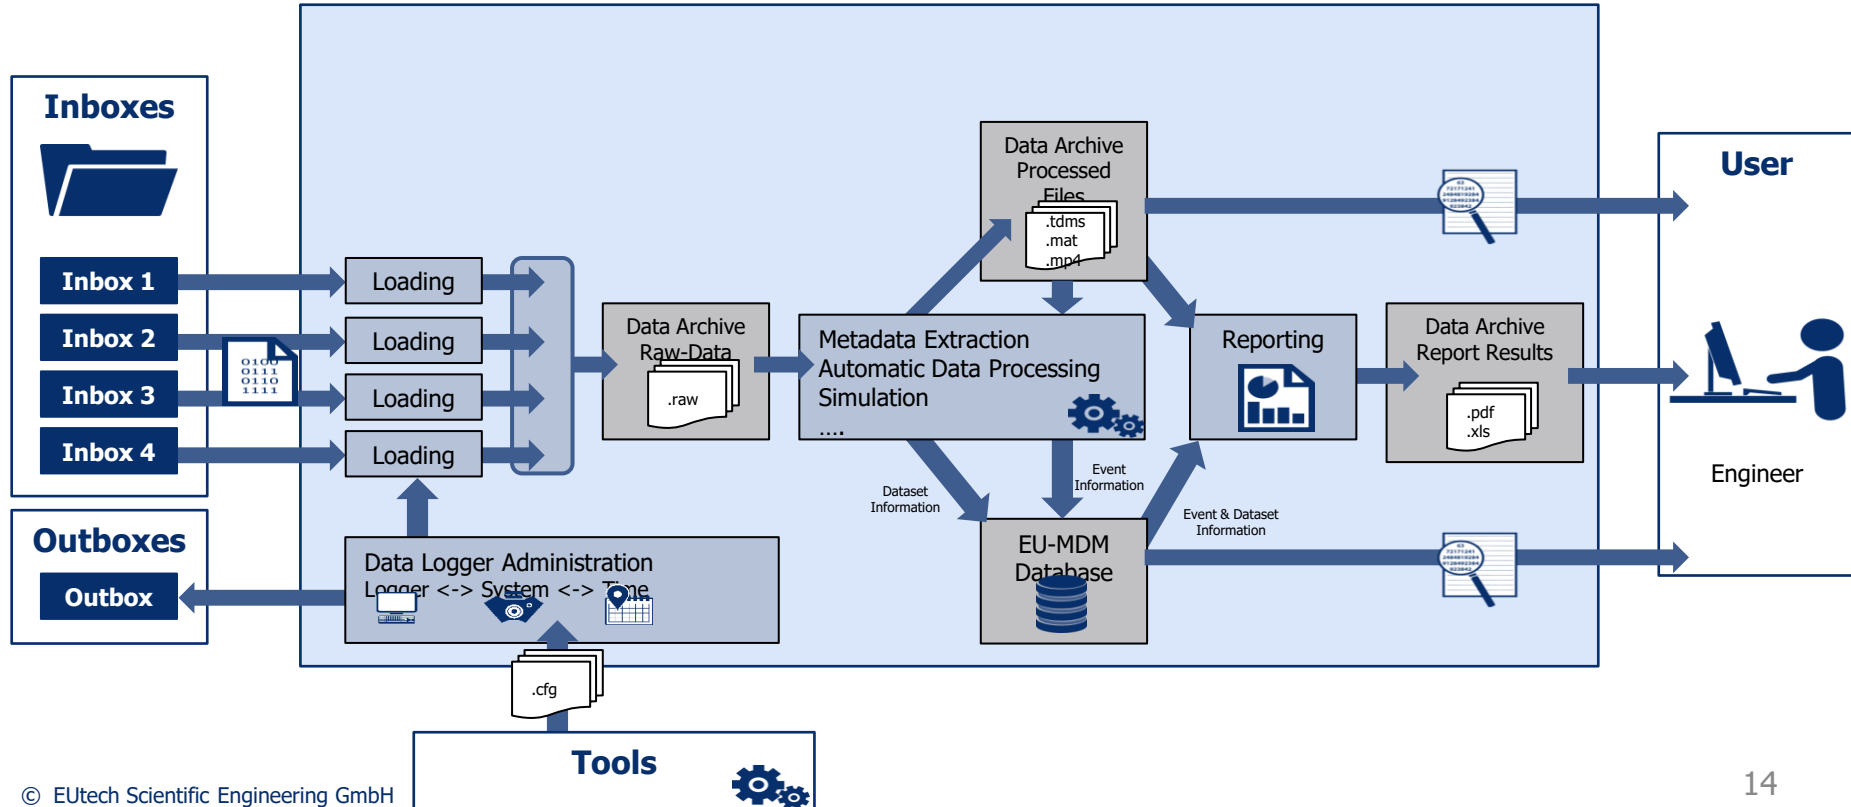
Inboxes

Inbox 1
Inbox 2
Inbox 3
Inbox 4

0100
0111
0110
1111

Outboxes

Outbox

Loading
Loading
Loading
Loading

Data Archive Raw-Data
.raw

Data Archive Processed Files
.tdms
.mat
.mp4

Metadata Extraction
Automatic Data Processing
Simulation
....

Reporting

Data Archive Report Results
.pdf
.xls

User

Engineer

Dataset Information

Event Information

Event & Dataset Information

EU-MDM Database

Data Logger Administration
Logger <-> System <-> Time

.cfg

Tools

© EUtech Scientific Engineering GmbH

14